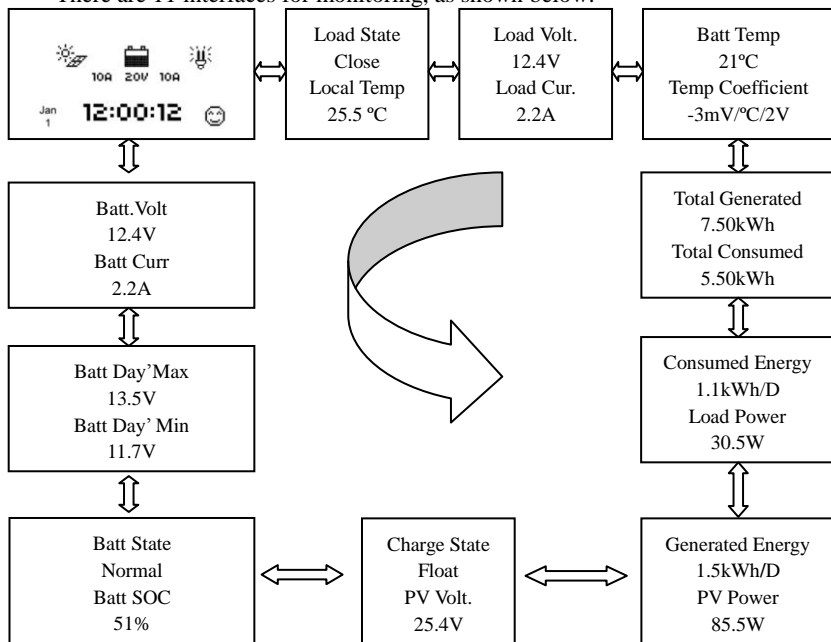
There are 11 interfaces for monitoring, as shown below:

10A 20V 10A
Jan
1
12:00:12

Load State
Close
Local Temp
25.5 ºC

Load Volt.
12.4V
Load Cur.
2.2A

Batt Temp
21ºC
Temp Coefficient
-3mV/ºC/2V

Batt.Volt
12.4V
Batt Curr
2.2A

Total Generated
7.50kWh
Total Consumed
5.50kWh

Batt Day'Max
13.5V
Batt Day' Min
11.7V

Consumed Energy
1.1kWh/D
Load Power
30.5W

Batt State
Normal
Batt SOC
51%

Charge State
Float
PV Volt.
25.4V

Generated Energy
1.5kWh/D
PV Power
85.5W